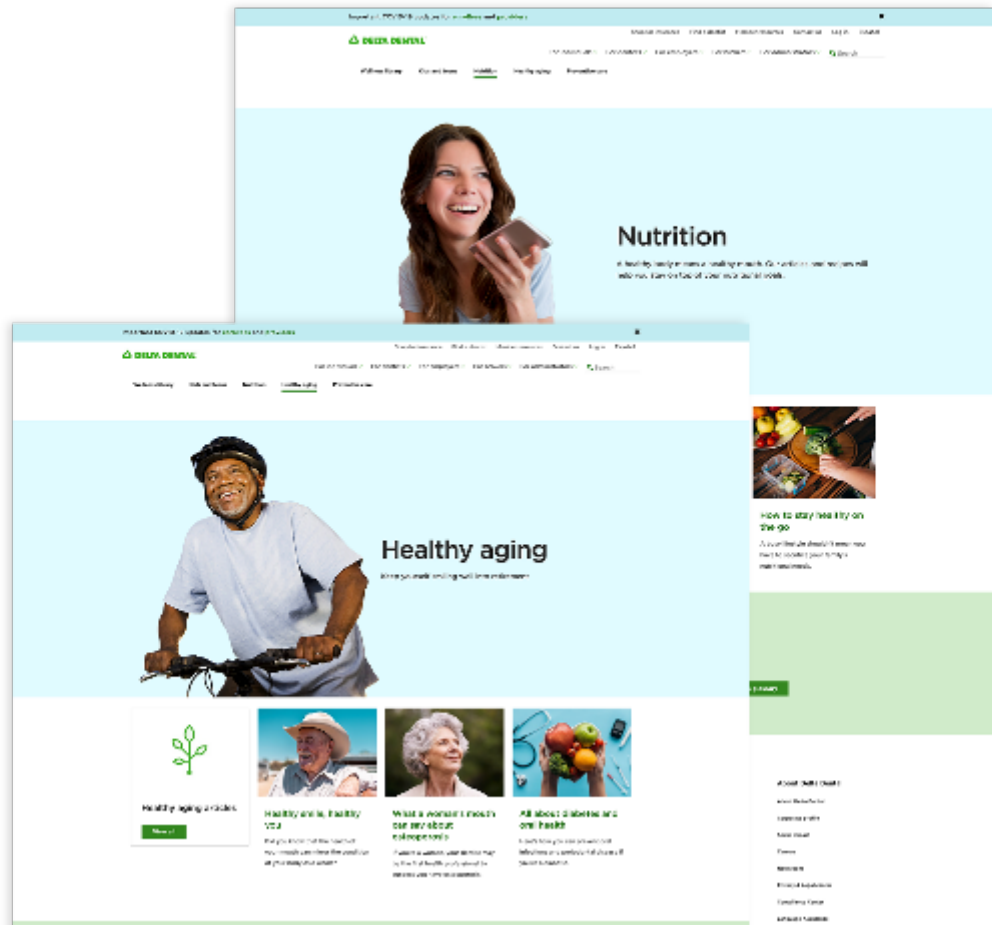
DELTA DENTAL

Nutrition

How to stay healthy on the go

About Delta Dental

DELTA DENTAL

Healthy aging

Healthy aging articles

View all

Healthy smile, healthy you

What a woman's mouth can say about osteoporosis

All about diabetes and oral health